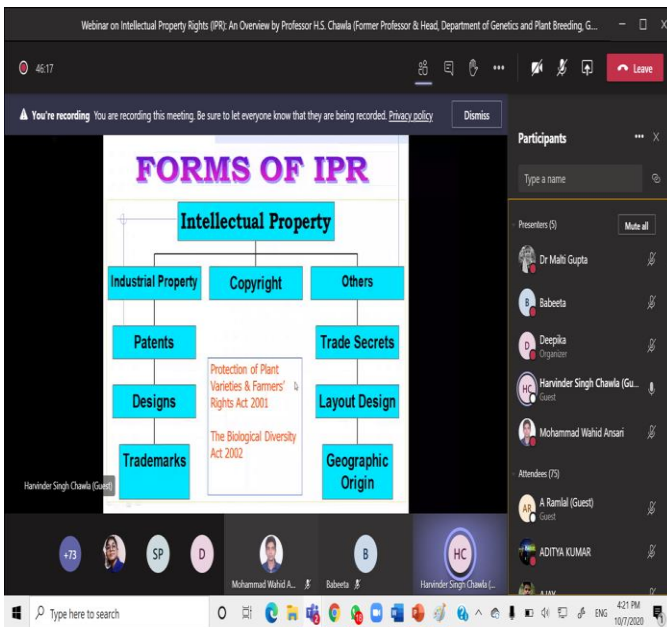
Webinar on Intellectual Property Rights (IPR): An Overview by Professor H.S. Chawla (Former Professor & Head, Department of Genetics and Plant Breeding, G...

46:17

Leave

You're recording You are recording this meeting. Be sure to let everyone know that they are being recorded. Privacy policy

Dismiss

FORMS OF IPR

Intellectual Property

Industrial Property

Copyright

Others

Patents

Trade Secrets

Protection of Plant Varieties & Farmers' Rights Act 2001

The Biological Diversity Act 2002

Designs

Layout Design

Trademarks

Geographic Origin

Harvinder Singh Chawla (Guest)

Participants

Type a name

Presenters (5)

Mute all

Dr Malti Gupta

B Babeeta

D Deepika
Organizer

HC Harvinder Singh Chawla (Gu...
Guest

Mohammad Wahid Ansari

Attendees (75)

AR A Ramlal (Guest)
Guest

ADITYA KUMAR

AJAY

+73

SP

D

Mohammad Wahid A...

B Babeeta

HC Harvinder Singh Chawla (...

Type here to search

ENG

4:21 PM
10/7/2020